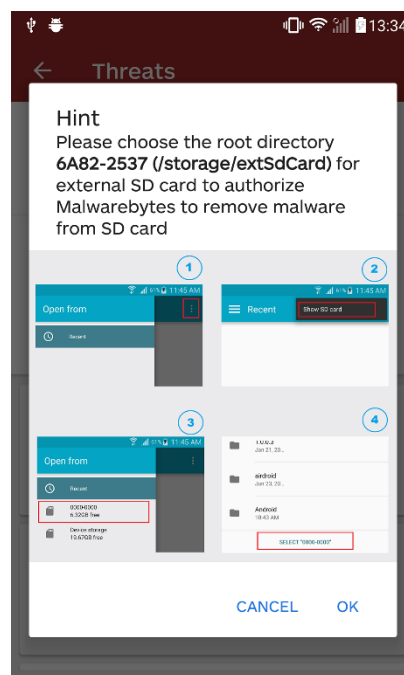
13:34

Threats

Hint

Please choose the root directory **6A82-2537 (/storage/extSdCard)** for external SD card to authorize Malwarebytes to remove malware from SD card

1

11:45 AM

Open from

Recent

2

11:45 AM

Recent

Show SD card

3

11:45 AM

Open from

Recent

0000-0000
6.32GB free

Device storage
13.67GB free

4

Jun 21, 20...

airdroid
Jun 20, 20...

Android
10:43 AM

SELECT "0000-0000"

CANCEL

OK